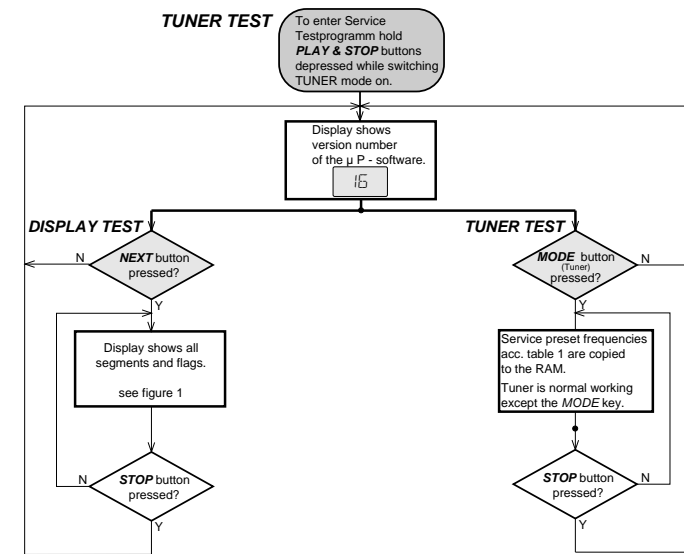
TUNER TEST

To enter Service Testprogramm hold PLAY & STOP buttons depressed while switching TUNER mode on.

Display shows version number of the µ P - software.

16

DISPLAY TEST

TUNER TEST

N

NEXT button pressed?

Y

MODE button (Tuner) pressed?

N

Y

Display shows all segments and flags.

see figure 1

Service preset frequencies acc. table 1 are copied to the RAM.

Tuner is normal working except the MODE key.

N

STOP button pressed?

Y

STOP button pressed?

N

Y